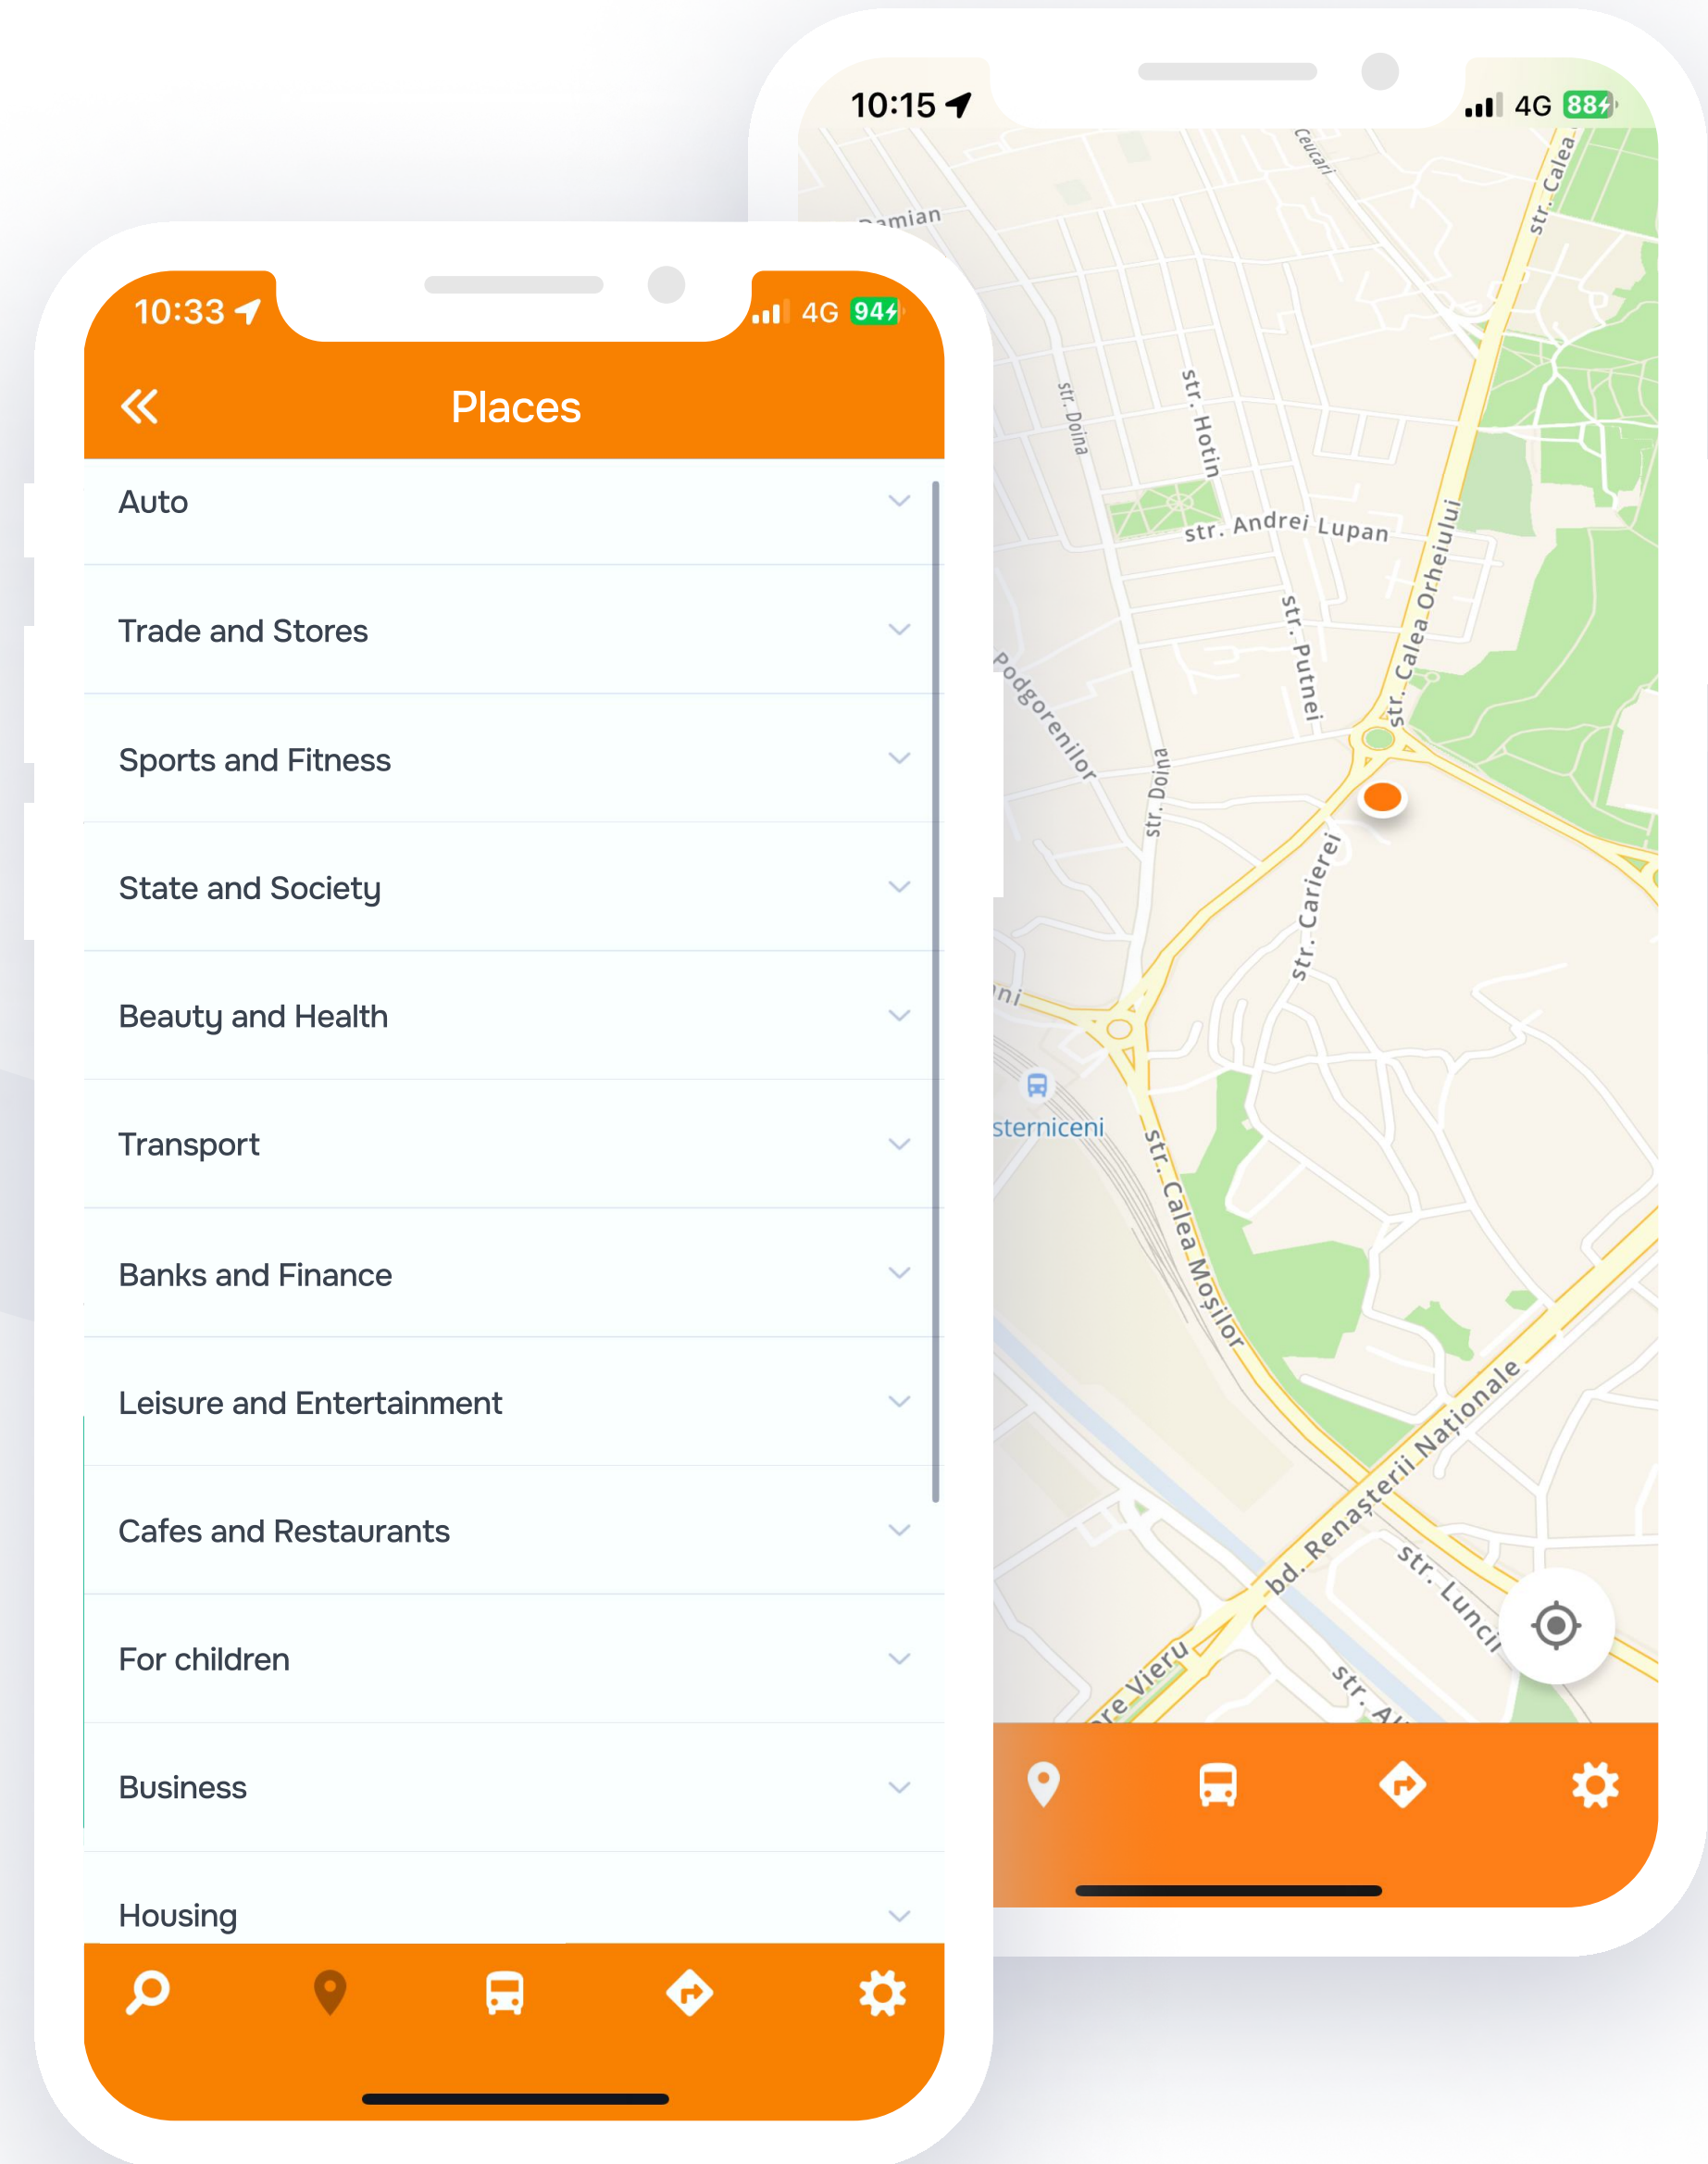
10:33

4G 94

Places

Auto

Trade and Stores

Sports and Fitness

State and Society

Beauty and Health

Transport

Banks and Finance

Leisure and Entertainment

Cafes and Restaurants

For children

Business

Housing

10:15

4G 88

Ceucari

str. Calea

amian

str. Doina

str. Hotin

str. Andrei Lupan

str. Calea Orheiului

str. Putnei

Podgorenilor

str. Doina

str. Cariereii

ni

sterniceni

str. Calea Moșilor

bd. Renașterii Naționale

str. Luncii

re Vieru

str. A